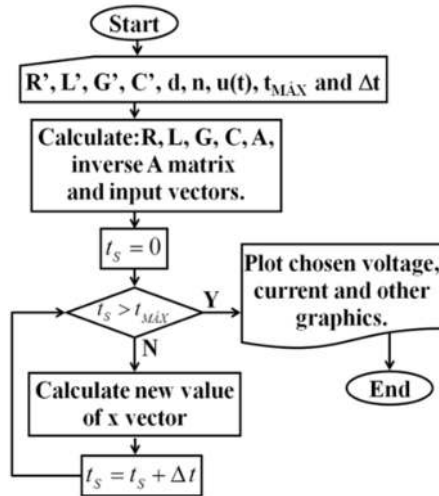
Start

R', L', G', C', d, n, u(t), $t_{MÁX}$ and $\Delta t$

Calculate: R, L, G, C, A, inverse A matrix and input vectors.

$t_S = 0$

$t_S > t_{MÁX}$

Y

N

Plot chosen voltage, current and other graphics.

End

Calculate new value of x vector

$t_S = t_S + \Delta t$